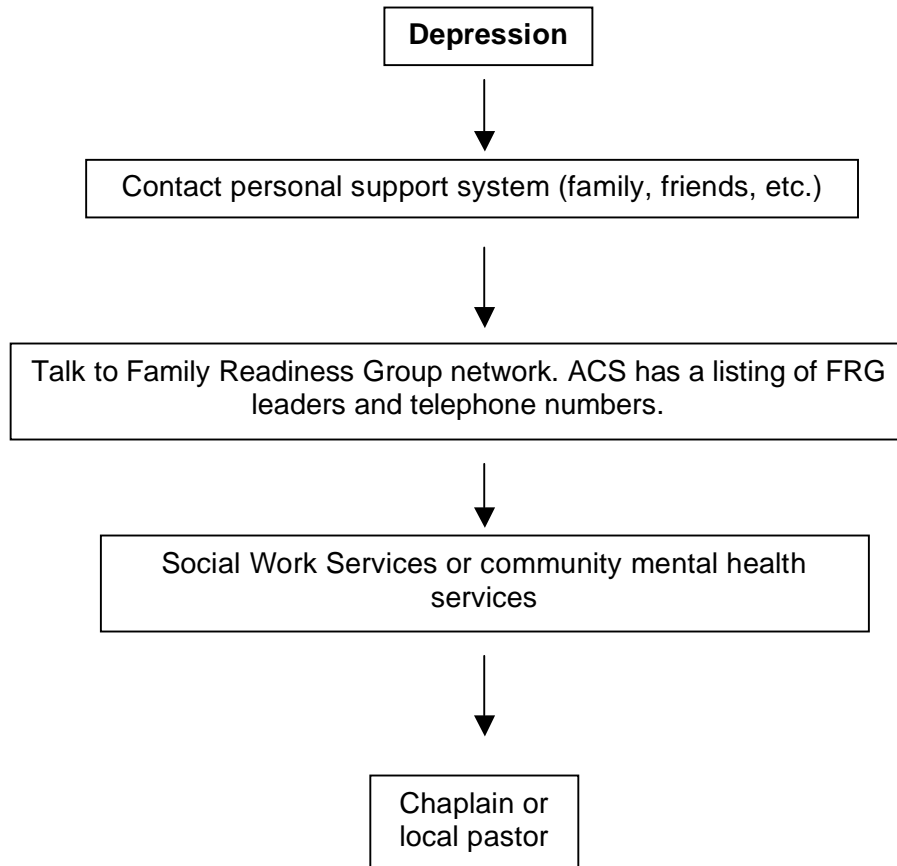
Depression

Contact personal support system (family, friends, etc.)

Talk to Family Readiness Group network. ACS has a listing of FRG leaders and telephone numbers.

Social Work Services or community mental health services

Chaplain or local pastor